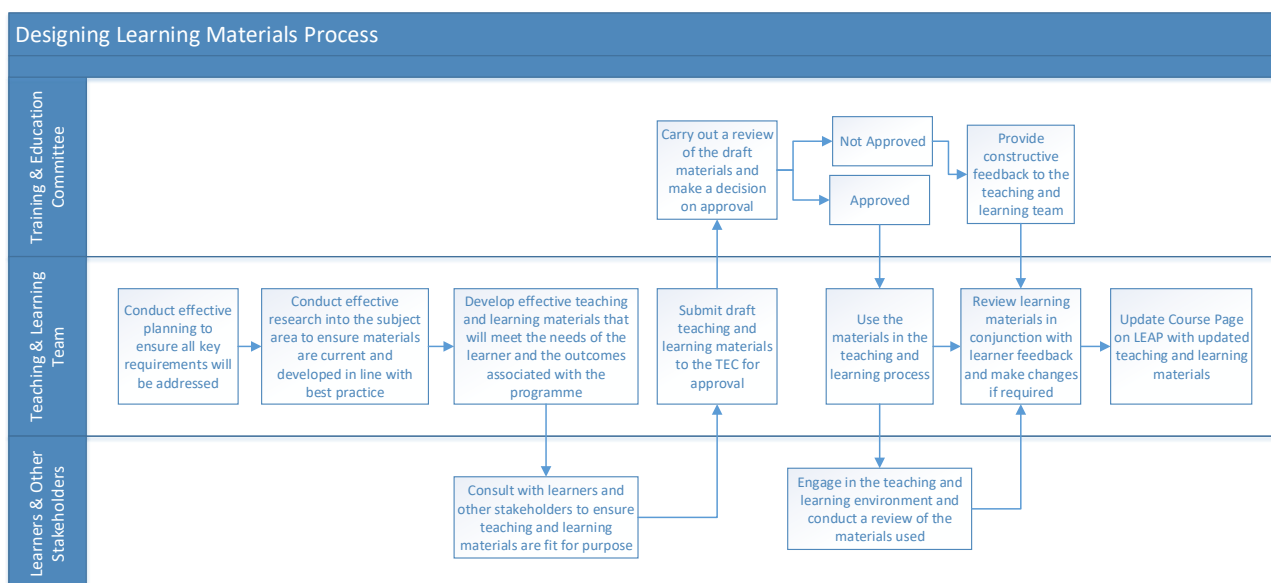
Designing Learning Materials Process

Training & Education Committee

Carry out a review of the draft materials and make a decision on approval

Not Approved

Approved

Provide constructive feedback to the teaching and learning team

Teaching & Learning Team

Conduct effective planning to ensure all key requirements will be addressed

Conduct effective research into the subject area to ensure materials are current and developed in line with best practice

Develop effective teaching and learning materials that will meet the needs of the learner and the outcomes associated with the programme

Submit draft teaching and learning materials to the TEC for approval

Use the materials in the teaching and learning process

Review learning materials in conjunction with learner feedback and make changes if required

Update Course Page on LEAP with updated teaching and learning materials

Learners & Other Stakeholders

Consult with learners and other stakeholders to ensure teaching and learning materials are fit for purpose

Engage in the teaching and learning environment and conduct a review of the materials used